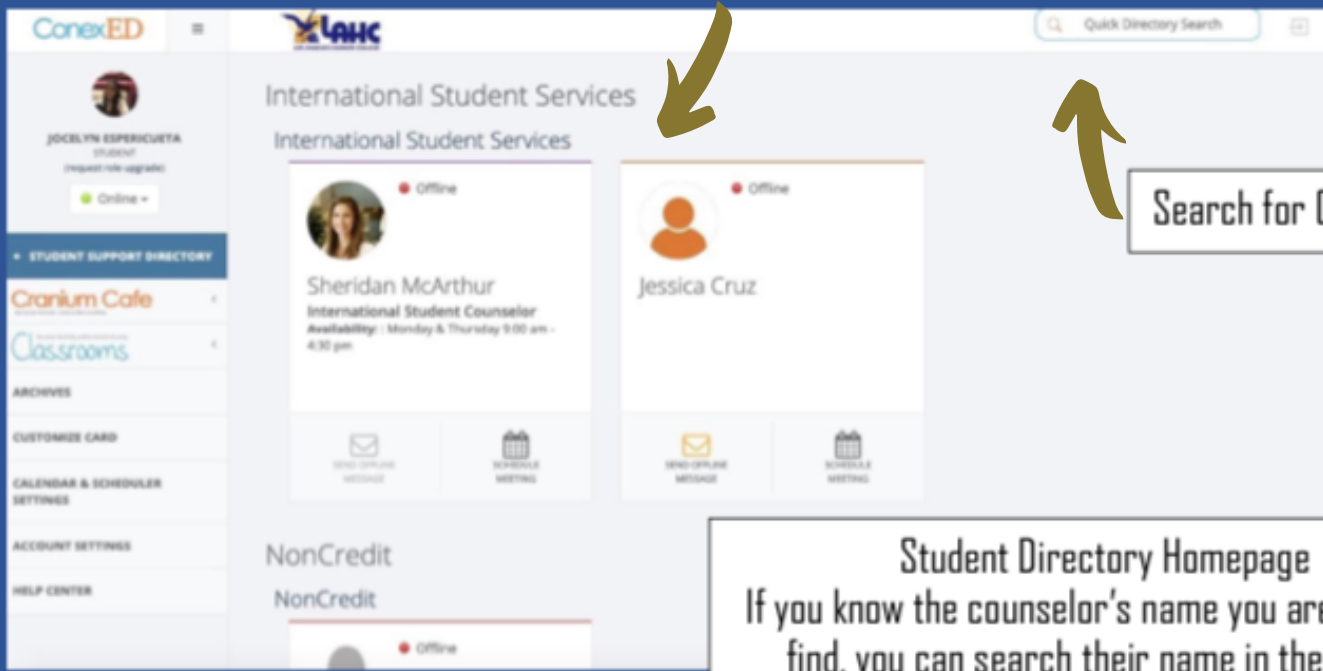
ConexED

LAHC

Quick Directory Search

JOCELYN ESPERICUETA
STUDENT
(request role upgrade)

Online

STUDENT SUPPORT DIRECTORY

Cranium Cafe

Classrooms

ARCHIVES

CUSTOMIZE CARD

CALENDAR & SCHEDULER SETTINGS

ACCOUNT SETTINGS

HELP CENTER

International Student Services

International Student Services

Offline

Sheridan McArthur

International Student Counselor

Availability: : Monday & Thursday 9:00 am - 4:30 pm

SEND OFFLINE MESSAGE

SCHEDULE MEETING

Offline

Jessica Cruz

SEND OFFLINE MESSAGE

SCHEDULE MEETING

NonCredit

NonCredit

Offline

Search for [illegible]

Student Directory Homepage

If you know the counselor's name you are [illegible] find, you can search their name in the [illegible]